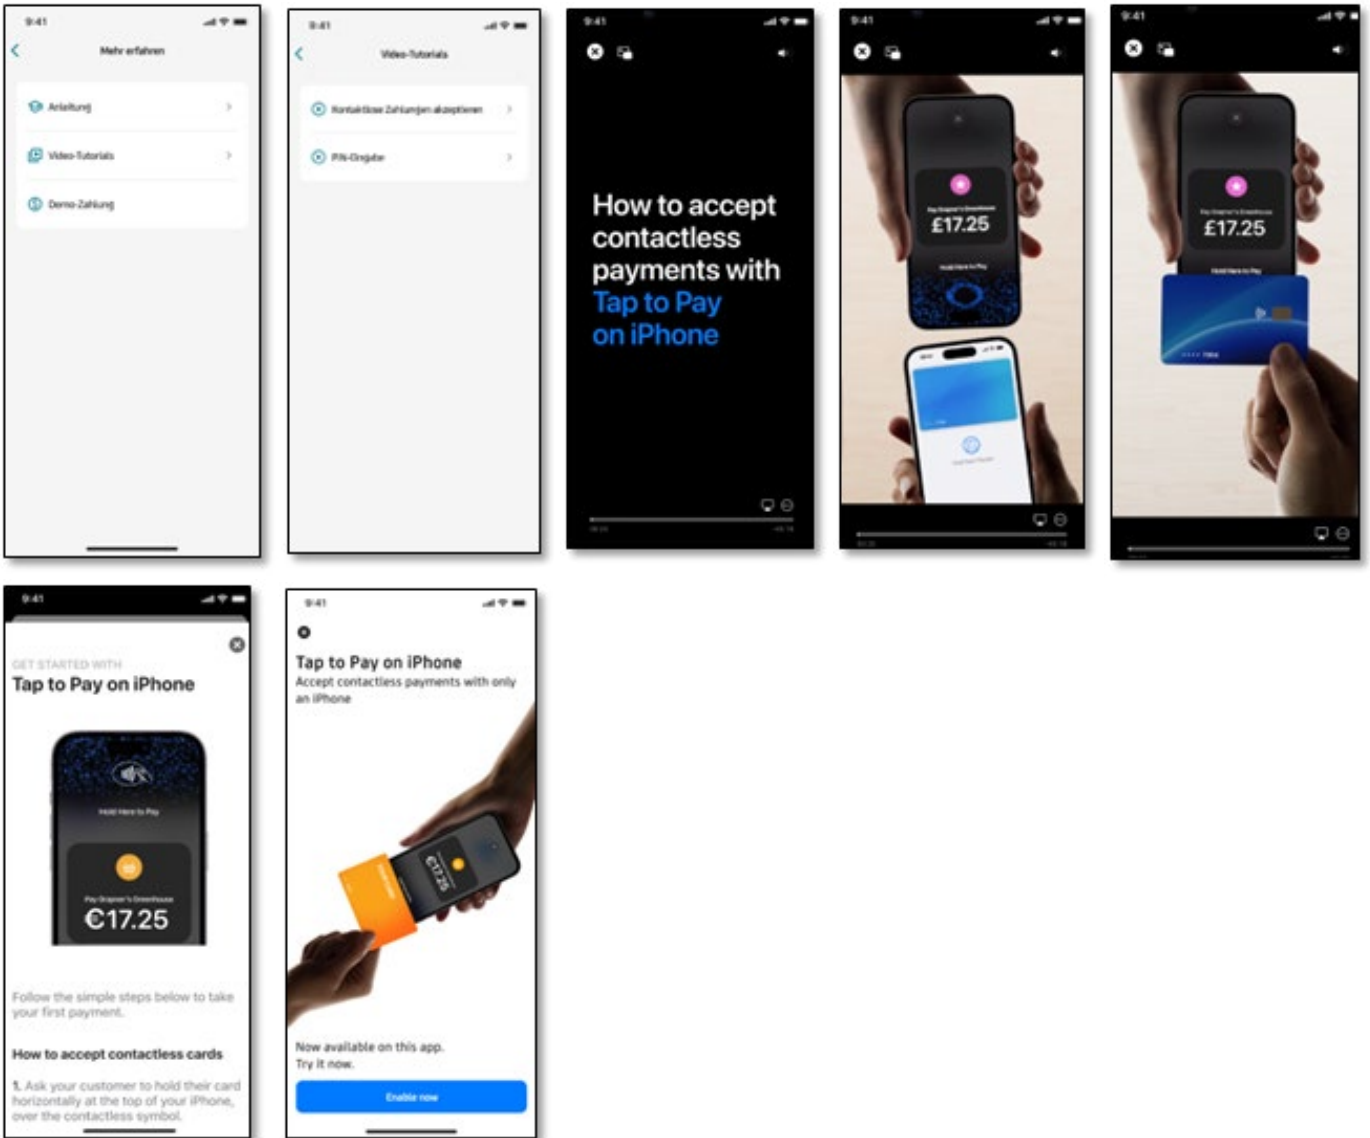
9:41

Mehr erfahren

Anleitung

Video-Tutorials

Demo-Zahlung

9:41

Video-Tutorials

Kontaktlose Zahlungen akzeptieren

PIN-Eingabe

9:41

How to accept contactless payments with Tap to Pay on iPhone

9:41

£17.25

Hold Here to Pay

9:41

£17.25

Hold Here to Pay

9:41

GET STARTED WITH
Tap to Pay on iPhone

Hold Here to Pay

€17.25

Follow the simple steps below to take your first payment.

How to accept contactless cards

1. Ask your customer to hold their card horizontally at the top of your iPhone, over the contactless symbol.

9:41

Tap to Pay on iPhone
Accept contactless payments with only an iPhone

€17.25

Now available on this app.
Try it now.

Enable now